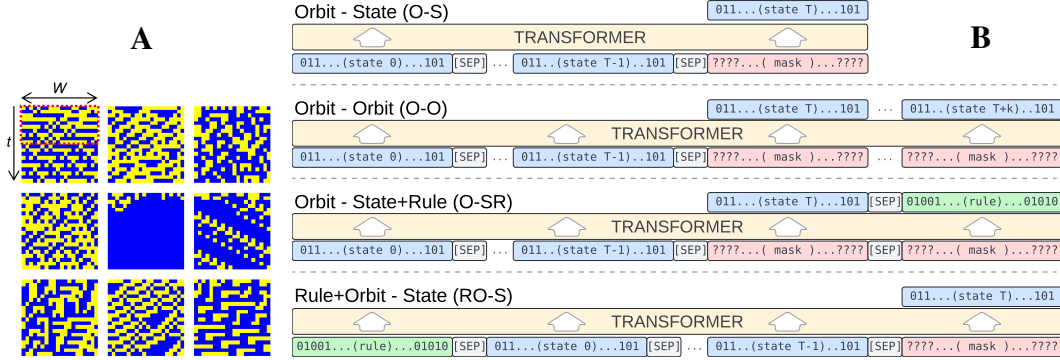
A

W

t

Orbit - State (O-S)

011...(state T)...101

TRANSFORMER

011...(state 0)...101 [SEP] ... 011...(state T-1)...101 [SEP] ????...( mask )...????

B

Orbit - Orbit (O-O)

011...(state T)...101 ... 011...(state T+k)...101

TRANSFORMER

011...(state 0)...101 [SEP] ... 011...(state T-1)...101 [SEP] ????...( mask )...???? ... ????...( mask )...????

Orbit - State+Rule (O-SR)

011...(state T)...101 [SEP] 01001...(rule)...01010

TRANSFORMER

011...(state 0)...101 [SEP] ... 011...(state T-1)...101 [SEP] ????...( mask )...???? [SEP] ????...( mask )...????

Rule+Orbit - State (RO-S)

011...(state T)...101

TRANSFORMER

01001...(rule)...01010 [SEP] 011...(state 0)...101 [SEP] ... 011...(state T-1)...101 [SEP] ????...( mask )...????